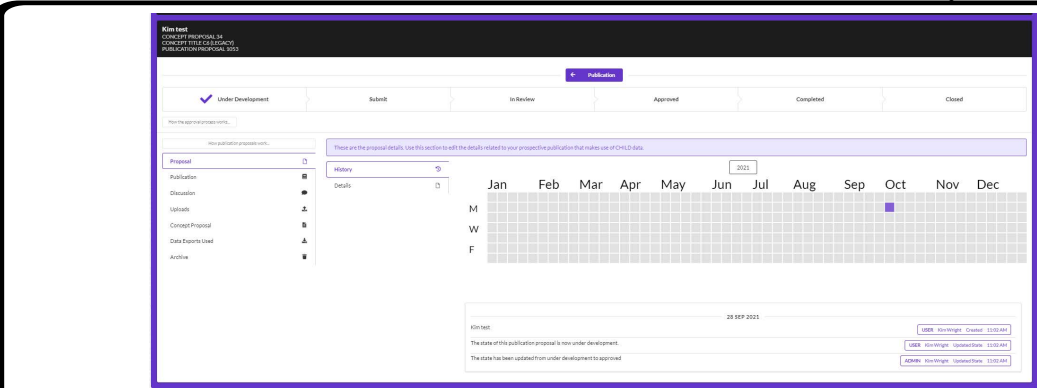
Kim test
CONCEPT PROPOSAL 34
CONCEPT TITLE C4 (LEGACY)
PUBLICATION PROPOSAL 1053

← Publication

Under Development
Submit
In Review
Approved
Completed
Closed

How the approval process works...

How publication proposals work...

Proposal
Publication
Discussion
Uploads
Concept Proposal
Data Exports Used
Archive

These are the proposal details. Use this section to edit the details related to your prospective publication that makes use of CHILD data.

History
Details

2021

Jan Feb Mar Apr May Jun Jul Aug Sep Oct Nov Dec

M
W
F

28 SEP 2021

Kim test
USER Kim Wright Created 11:02 AM

The state of this publication proposal is now under development.
USER Kim Wright Updated State 11:02 AM

The state has been updated from under development to approved
ADMIN Kim Wright Updated State 11:02 AM